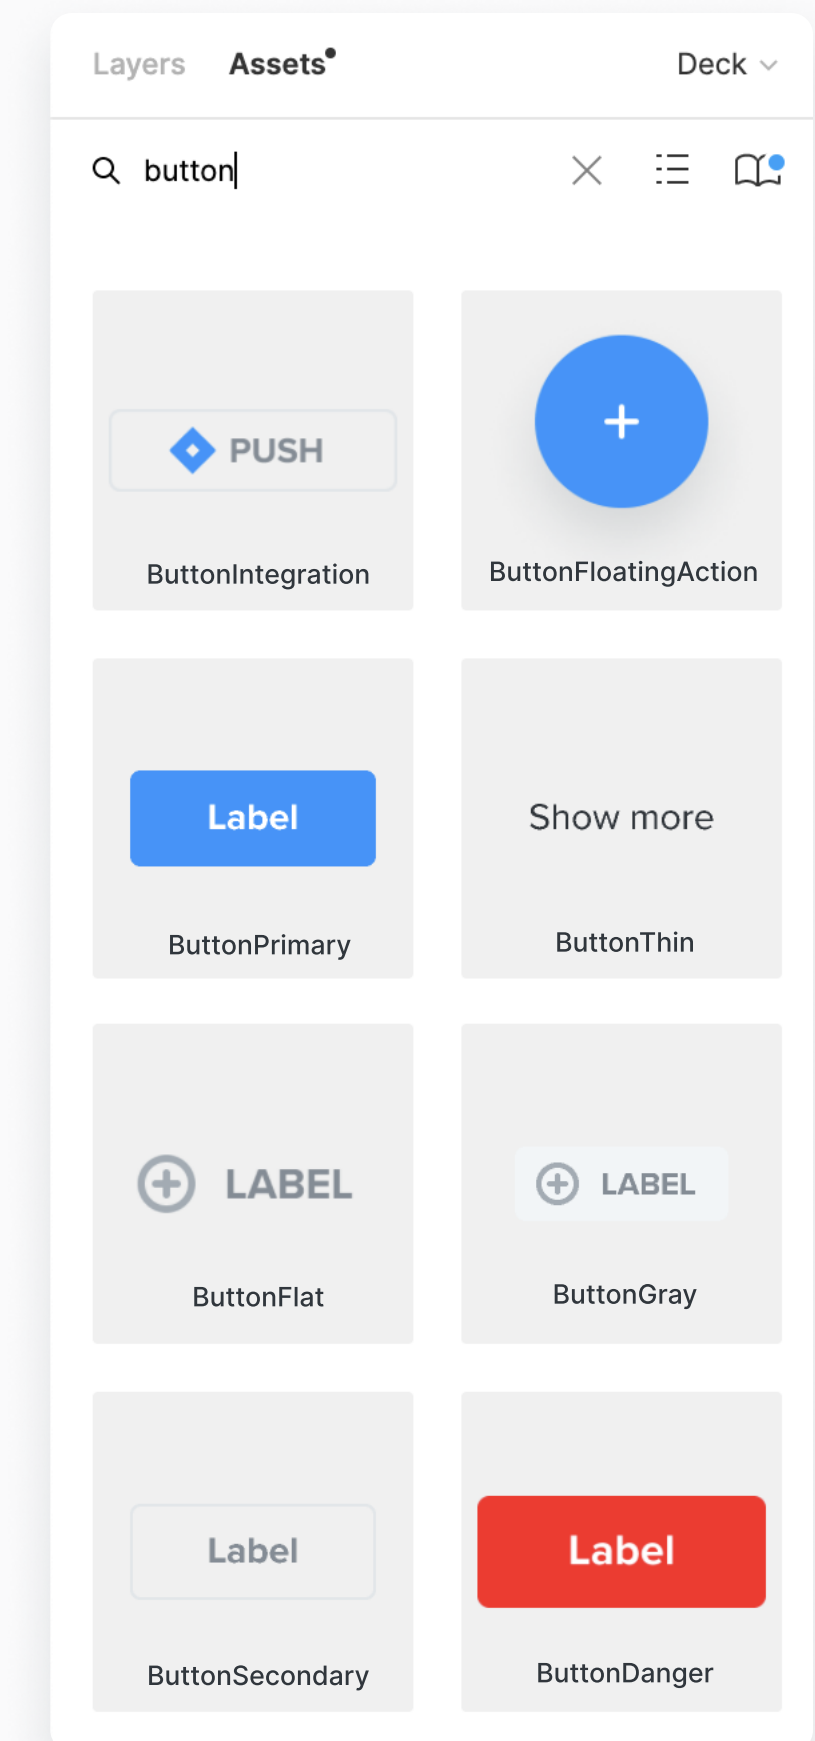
Layers Assets Deck

button

PUSH

ButtonIntegration

+

ButtonFloatingAction

Label

ButtonPrimary

Show more

ButtonThin

LABEL

ButtonFlat

LABEL

ButtonGray

Label

ButtonSecondary

Label

ButtonDanger